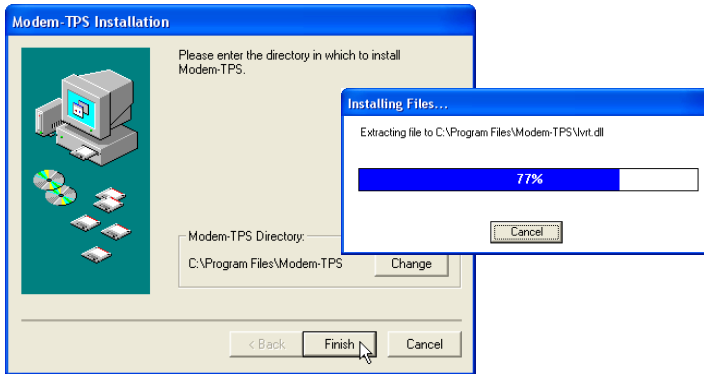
Modem-TPS Installation

Please enter the directory in which to install Modem-TPS.

Modem-TPS Directory:

C:\Program Files\Modem-TPS

Change

< Back

Finish

Cancel

Installing Files...

Extracting file to C:\Program Files\Modem-TPS\lvrt.dll

77%

Cancel